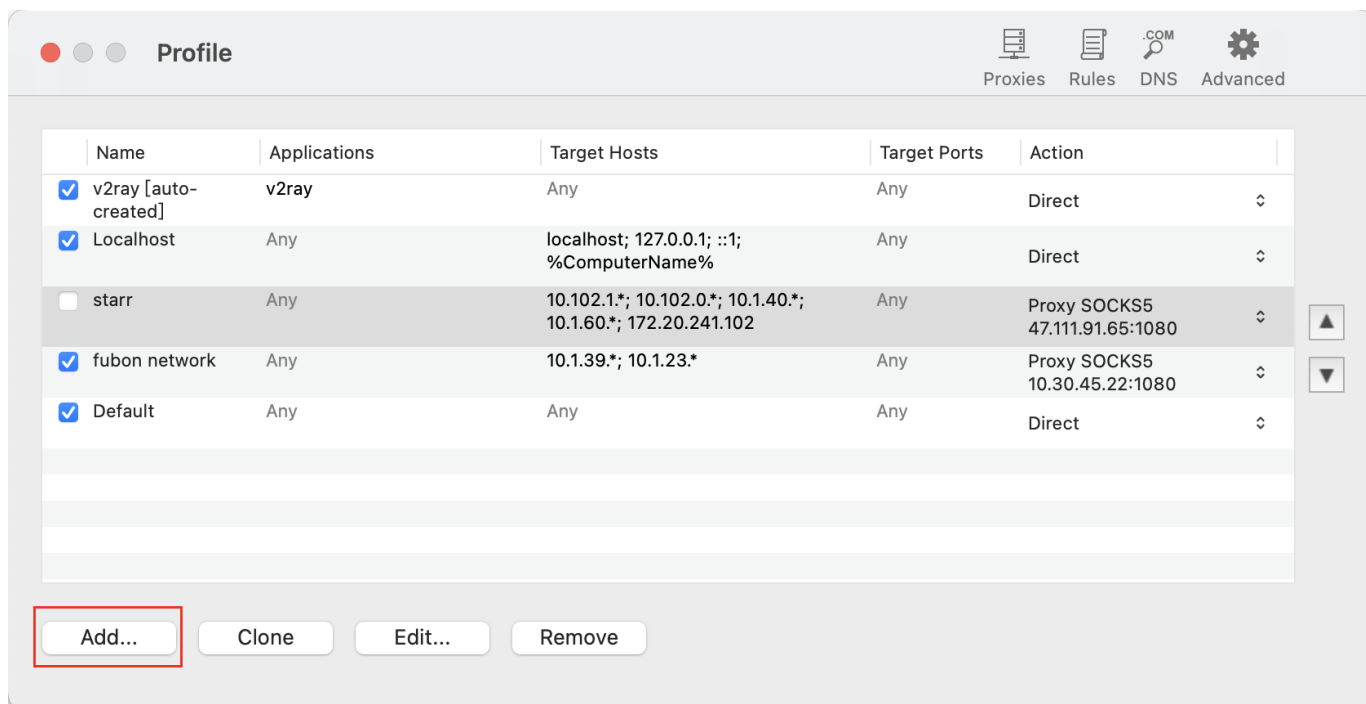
Profile

.COM

Proxies Rules DNS Advanced

| Name | Applications | Target Hosts | Target Ports | Action |
|---|---|---|---|---|
| v2ray [auto-created] | v2ray | Any | Any | Direct |
| Localhost | Any | localhost; 127.0.0.1; ::1; %ComputerName% | Any | Direct |
| starr | Any | 10.102.1.*; 10.102.0.*; 10.1.40.*; 10.1.60.*; 172.20.241.102 | Any | Proxy SOCKS5 47.111.91.65:1080 |
| fubon network | Any | 10.1.39.*; 10.1.23.* | Any | Proxy SOCKS5 10.30.45.22:1080 |
| Default | Any | Any | Any | Direct |

Add... Clone Edit... Remove